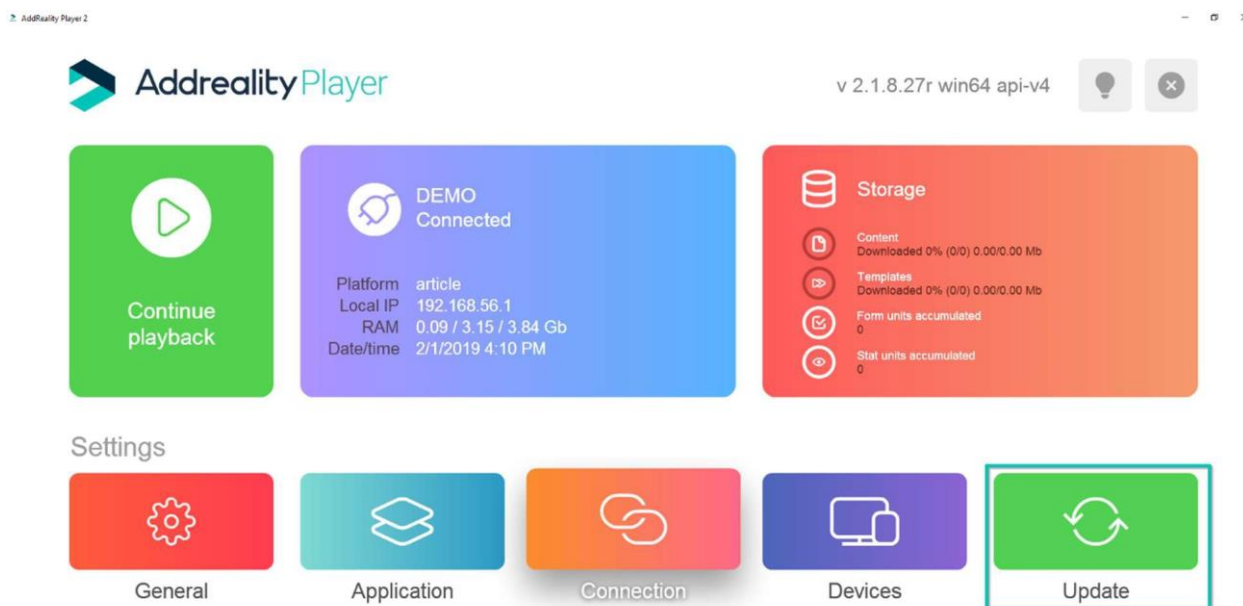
AddReality Player 2

Addreality Player

v 2.1.8.27r win64 api-v4

Continue playback

DEMO
Connected

Platform article
Local IP 192.168.56.1
RAM 0.09 / 3.15 / 3.84 Gb
Date/time 2/1/2019 4:10 PM

Storage

Content
Downloaded 0% (0/0) 0.00/0.00 Mb

Templates
Downloaded 0% (0/0) 0.00/0.00 Mb

Form units accumulated
0

Stat units accumulated
0

Settings

General

Application

Connection

Devices

Update